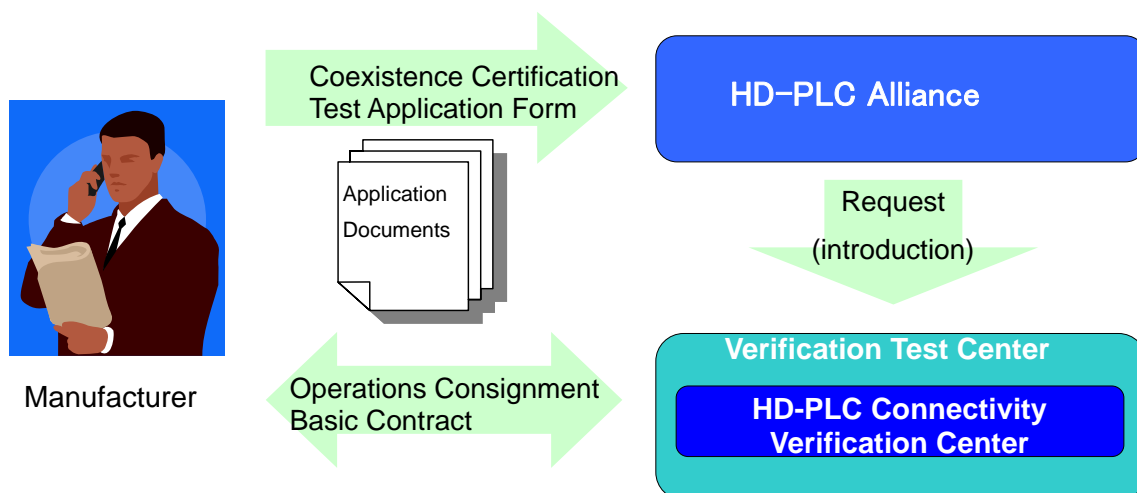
Coexistence Certification Test Application Form

HD-PLC Alliance

Application Documents

Request (introduction)

Manufacturer

Operations Consignment Basic Contract

Verification Test Center

HD-PLC Connectivity Verification Center